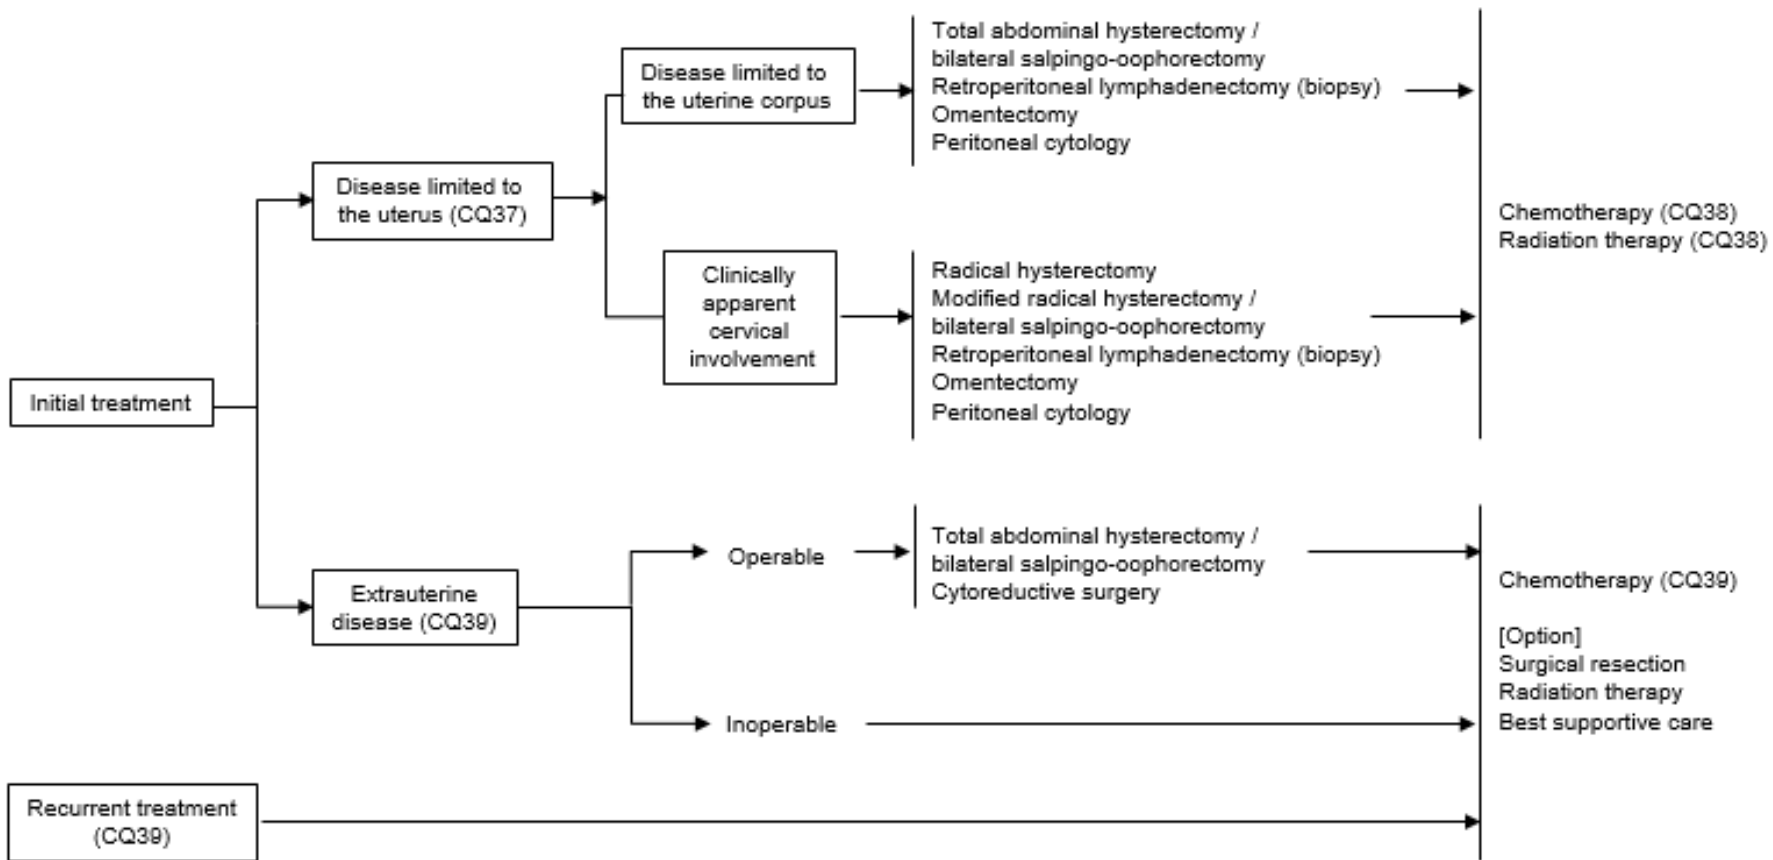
Initial treatment

Disease limited to the uterus (CQ37)

Disease limited to the uterine corpus

Total abdominal hysterectomy / bilateral salpingo-oophorectomy
Retroperitoneal lymphadenectomy (biopsy)
Omentectomy
Peritoneal cytology

Clinically apparent cervical involvement

Radical hysterectomy
Modified radical hysterectomy / bilateral salpingo-oophorectomy
Retroperitoneal lymphadenectomy (biopsy)
Omentectomy
Peritoneal cytology

Chemotherapy (CQ38)
Radiation therapy (CQ38)

Extrauterine disease (CQ39)

Operable

Total abdominal hysterectomy / bilateral salpingo-oophorectomy
Cytoreductive surgery

Inoperable

Chemotherapy (CQ39)

[Option]
Surgical resection
Radiation therapy
Best supportive care

Recurrent treatment (CQ39)